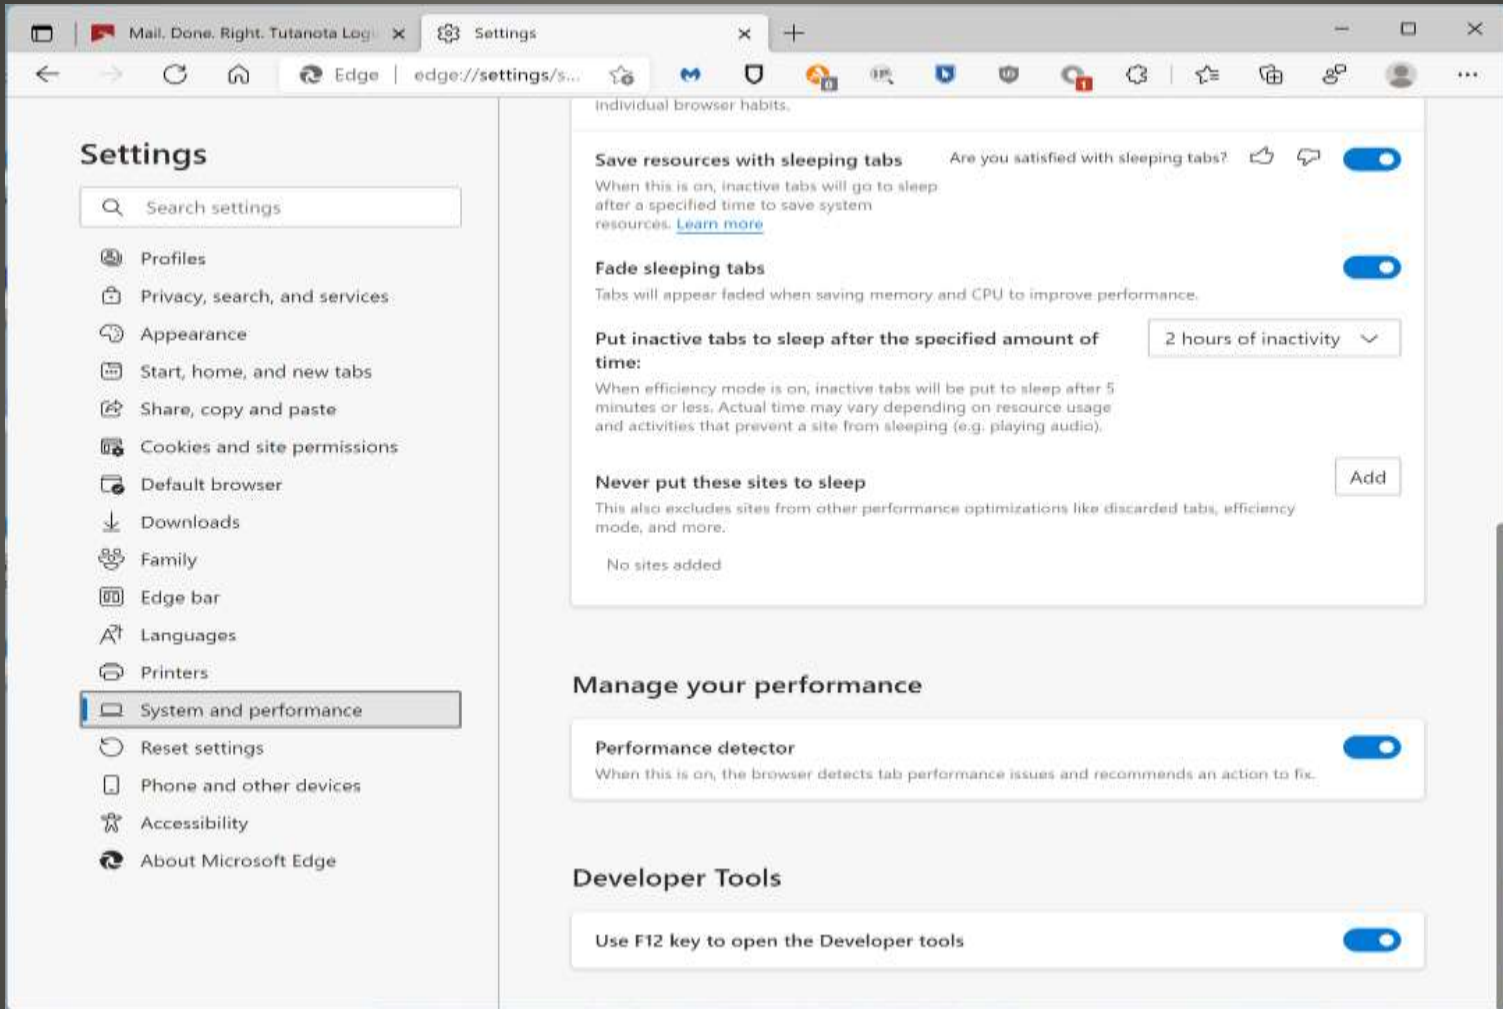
Mail. Done. Right. Tutanota Logi ×

Settings ×

+

Edge | edge://settings/s...

Settings

Search settings

Profiles
Privacy, search, and services
Appearance
Start, home, and new tabs
Share, copy and paste
Cookies and site permissions
Default browser
Downloads
Family
Edge bar
Languages
Printers
System and performance
Reset settings
Phone and other devices
Accessibility
About Microsoft Edge

individual browser habits.

Save resources with sleeping tabs

Are you satisfied with sleeping tabs?

When this is on, inactive tabs will go to sleep after a specified time to save system resources. Learn more

Fade sleeping tabs

Tabs will appear faded when saving memory and CPU to improve performance.

Put inactive tabs to sleep after the specified amount of time:

2 hours of inactivity

When efficiency mode is on, inactive tabs will be put to sleep after 5 minutes or less. Actual time may vary depending on resource usage and activities that prevent a site from sleeping (e.g. playing audio).

Never put these sites to sleep

Add

This also excludes sites from other performance optimizations like discarded tabs, efficiency mode, and more.

No sites added

Manage your performance

Performance detector

When this is on, the browser detects tab performance issues and recommends an action to fix.

Developer Tools

Use F12 key to open the Developer tools